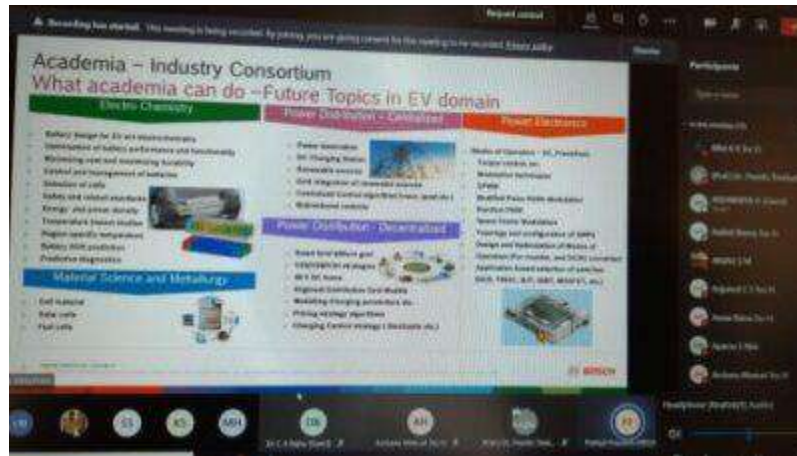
Recording has started. This meeting is being recorded. By joining, you are giving consent for this meeting to be recorded. Privacy policy

Request control

Dismiss

Academia – Industry Consortium

What academia can do –Future Topics in EV domain

Electro Chemistry

Battery Design for EV and electrochemistry
Optimization of battery performance and functionality
Minimizing cost and maximizing durability
Control and management of batteries
Selection of cells
Safety and related standards
Energy and power density
Temperature impact studies
Region specific temperature
Battery SOH prediction
Predictive diagnostics

Material Science and Metallurgy

Cell material
Solar cells
Fuel cells

Power Distribution – Centralized

Power Generation
DC Charging Station
Renewable sources
Grid integration of renewable sources
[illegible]
Bidirectional concepts

Power Distribution – Decentralized

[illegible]
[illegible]
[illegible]
Regional Distribution Grid Models
Modelling charging procedures etc.
Pricing strategy algorithms
Charging Control strategy (Stochastic etc.)

Power Electronics

Modes of Operation – DC Powerflow
Torque control, etc
Modulation techniques
SPWM
Modified Pulse Width Modulation
Random PWM
Space Vector Modulation
Topology and configuration of SMPS
Design and Optimization of Modes of Operation (For Inverter and DC/DC converter)
Application based selection of switches (SiCs, FBGAs, IGT, IGBT, MOSFET, etc.)

BOSCH

Participants

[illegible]

Dr C A Babu (Guest)
Archana Mittal (Guest)
Prof. Dr. Pandit Sow...
Rahul Pandit (Ext)

Headphones (Realtek(R) Audio)